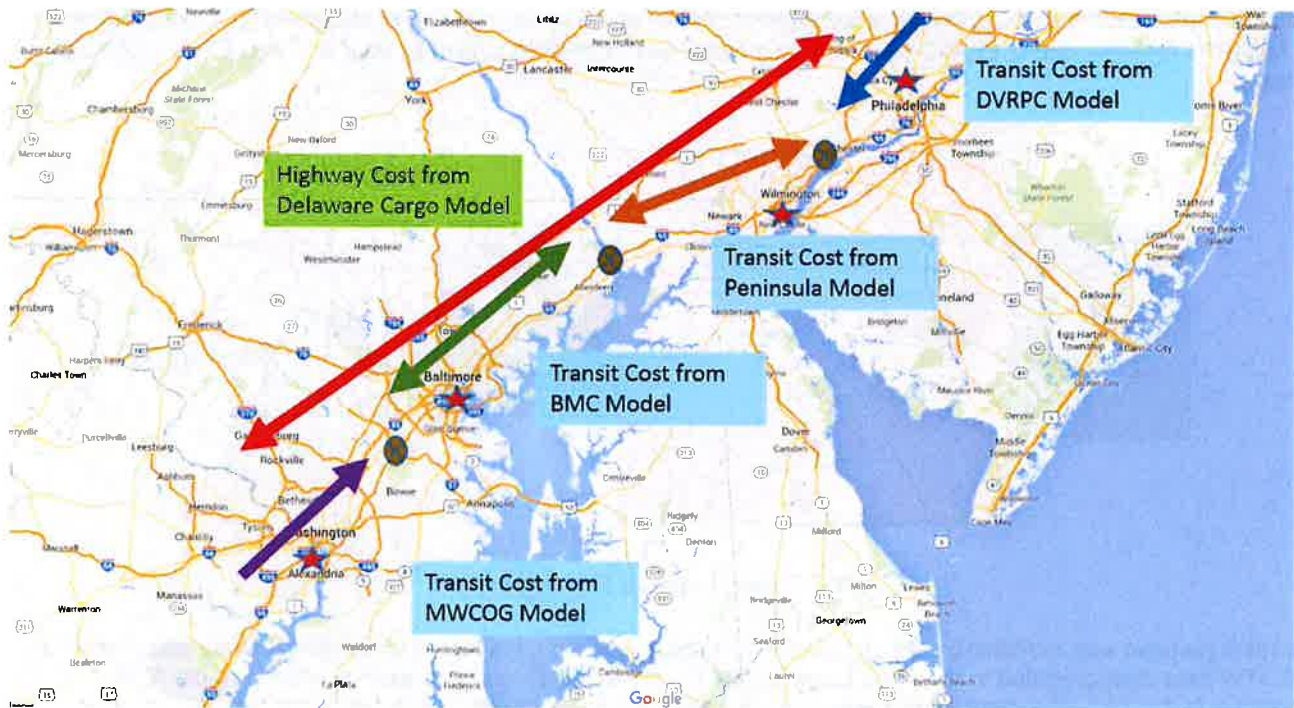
Transit Cost from DVRPC Model

Highway Cost from Delaware Cargo Model

Transit Cost from Peninsula Model

Transit Cost from BMC Model

Transit Cost from MWCOG Model

Elizabethtown
Lititz
New Holland
Lancaster
Intercourse
Chambersburg
Mercersburg
York
New Oxford
Gettysburg
Emmitsburg
Hagerstown
Thurmont
Hampstead
Westminster
Frederick
Harpers Ferry
Charles Town
Purcellville
Leesburg
Ashburn
Herndon
Chantilly
Manassas
Warrenton
Gaithersburg
Rockville
Bethesda
Washington
Alexandria
Bowie
Annapolis
Baltimore
Aberdeen
Elkton
Newark
Wilmington
Philadelphia
West Chester
Middletown
Bridgeton
Millville
Vineland
Dover
Camden
Centreville
Ridgely
Denton
Milford
Milton
Lewes
Rehoboth Beach
Bridgeville
Georgetown
Seaford
Laurel
Bethany Beach
Cape May
Middle Township
Atlantic City
Egg Harbor Township
Galloway
Stafford Township
Long Beach Island
Waldorf
Huntingtown
Prince Frederick
Cambridge
Ocean City
Pla
Google